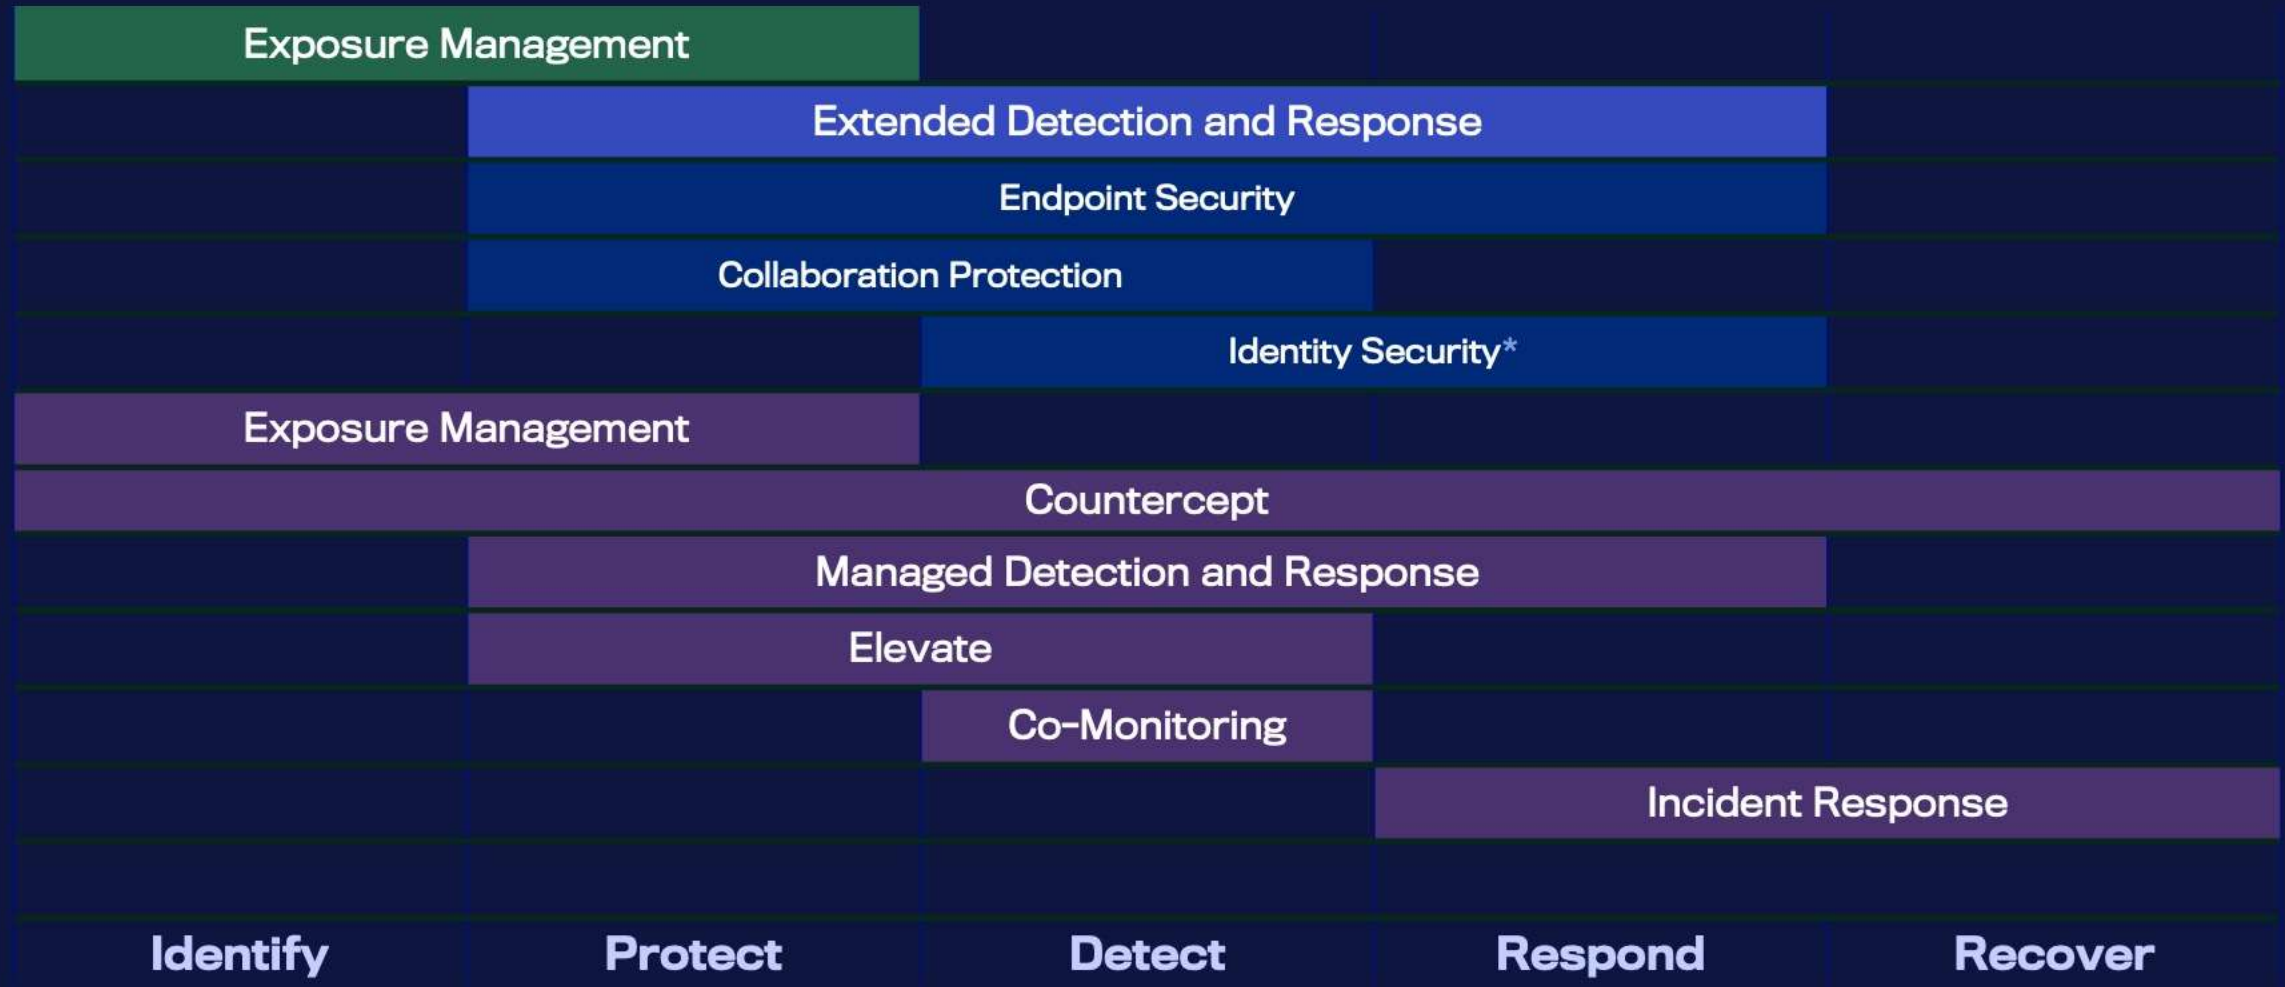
Exposure Management

Extended Detection and Response

Endpoint Security

Collaboration Protection

Identity Security*

Exposure Management

Countercept

Managed Detection and Response

Elevate

Co-Monitoring

Incident Response

Identify Protect Detect Respond Recover